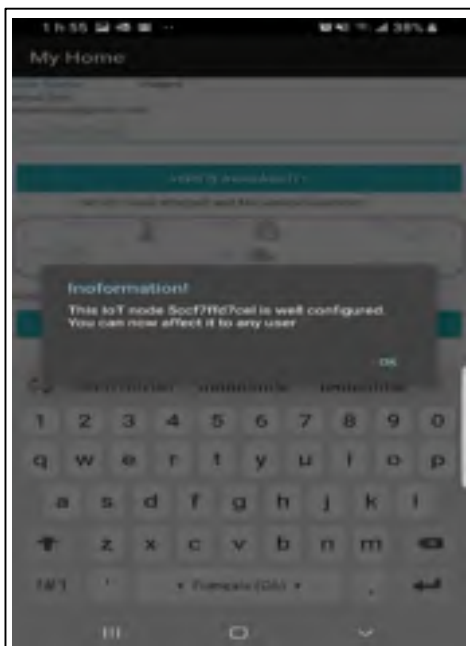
1 h 55 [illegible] 38%

My Home

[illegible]

Inoformation!

This IoT node 5ccf7ffd7cel is well configured. You can now affect it to any user

OK

1 2 3 4 5 6 7 8 9 0

q w e r t y u i o p

a s d f g h j k l

z x c v b n m

!#1 , Français (CA) .

III